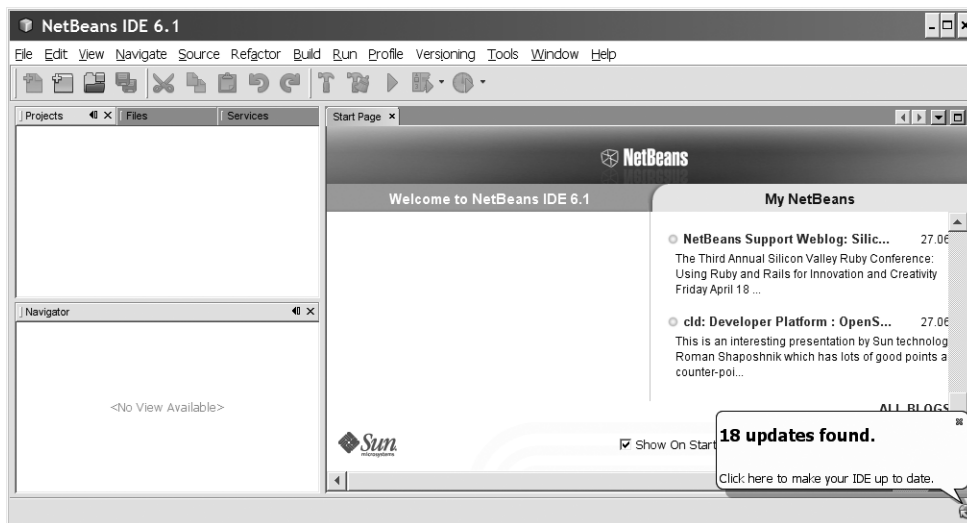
NetBeans IDE 6.1

File Edit View Navigate Source Refactor Build Run Profile Versioning Tools Window Help

Projects Files Services

Navigator

<No View Available>

Start Page ×

NetBeans

Welcome to NetBeans IDE 6.1

My NetBeans

NetBeans Support Weblog: Silic... 27.06

The Third Annual Silicon Valley Ruby Conference: Using Ruby and Rails for Innovation and Creativity Friday April 18 ...

cld: Developer Platform : OpenS... 27.06

This is an interesting presentation by Sun technolog Roman Shaposhnik which has lots of good points a counter-poi...

ALL BLOGS

Sun microsystems

Show On Start

18 updates found.

Click here to make your IDE up to date.